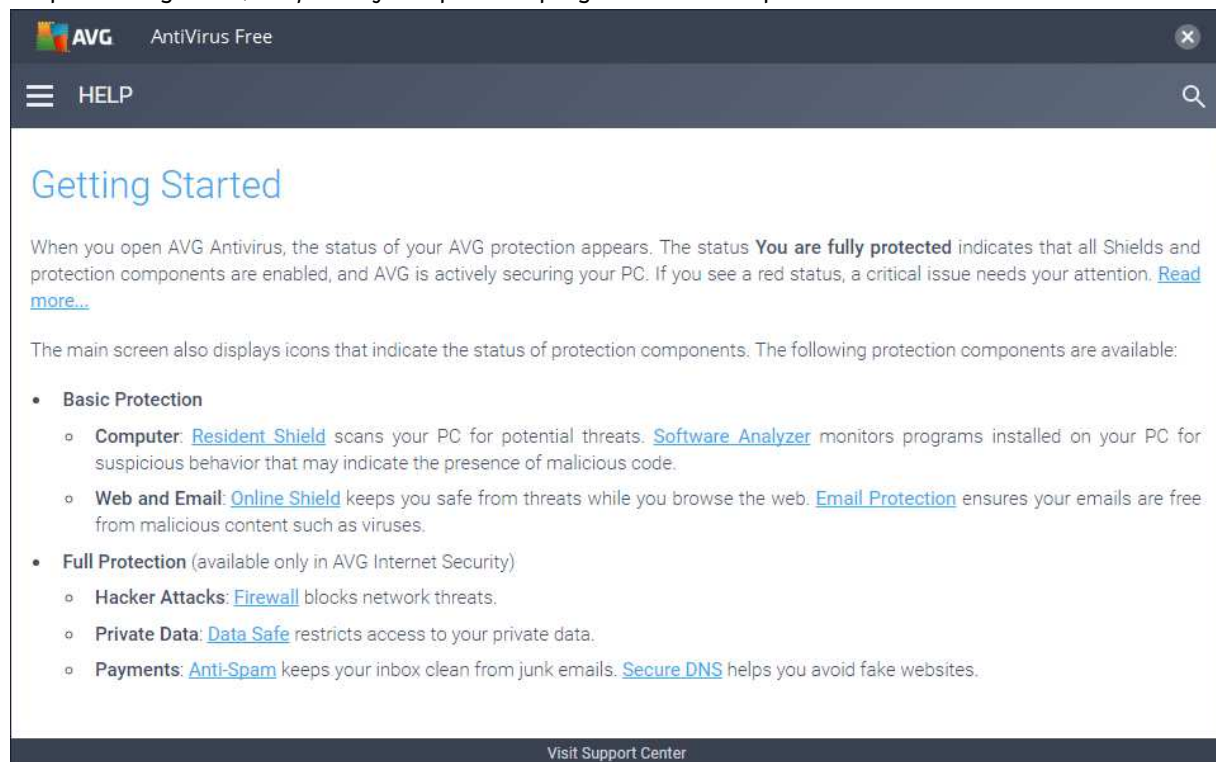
AVG AntiVirus Free

HELP

Getting Started

When you open AVG Antivirus, the status of your AVG protection appears. The status **You are fully protected** indicates that all Shields and protection components are enabled, and AVG is actively securing your PC. If you see a red status, a critical issue needs your attention. Read more...

The main screen also displays icons that indicate the status of protection components. The following protection components are available:

- **Basic Protection**
  - **Computer**: Resident Shield scans your PC for potential threats. Software Analyzer monitors programs installed on your PC for suspicious behavior that may indicate the presence of malicious code.
  - **Web and Email**: Online Shield keeps you safe from threats while you browse the web. Email Protection ensures your emails are free from malicious content such as viruses.
- **Full Protection** (available only in AVG Internet Security)
  - **Hacker Attacks**: Firewall blocks network threats.
  - **Private Data**: Data Safe restricts access to your private data.
  - **Payments**: Anti-Spam keeps your inbox clean from junk emails. Secure DNS helps you avoid fake websites.

Visit Support Center